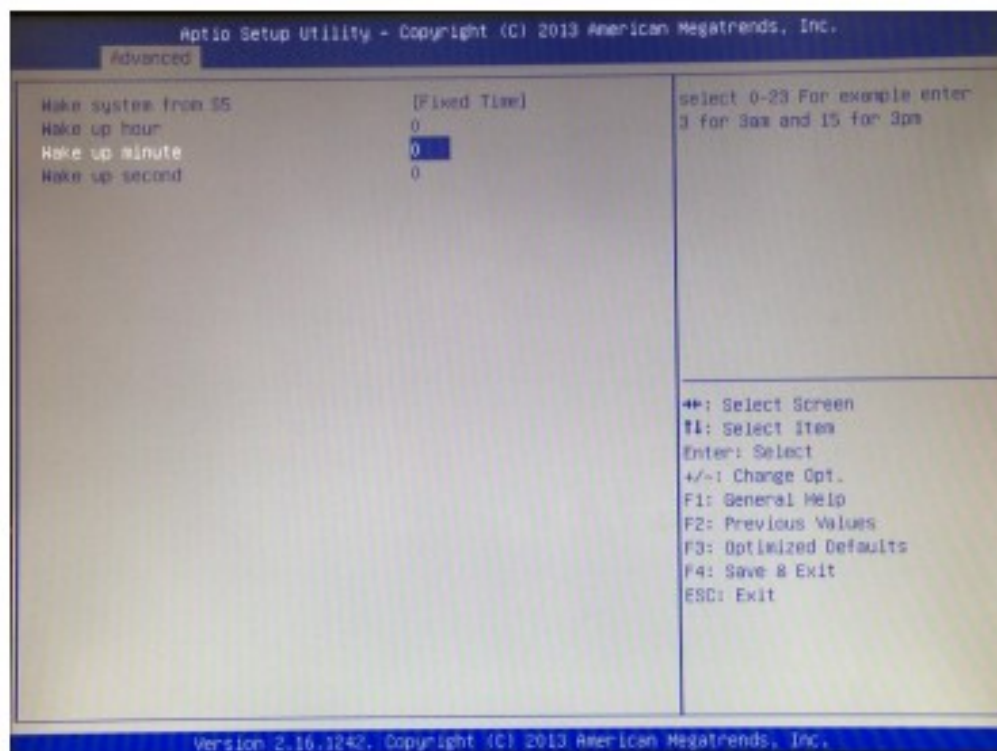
Aptio Setup Utility - Copyright (C) 2013 American Megatrends, Inc.
Advanced

Wake system from S5 [Fixed Time]
Wake up hour 0
Wake up minute 0
Wake up second 0

select 0-23 For example enter 3 for 3am and 15 for 3pm

→←: Select Screen
↑↓: Select Item
Enter: Select
+/-: Change Opt.
F1: General Help
F2: Previous Values
F3: Optimized Defaults
F4: Save & Exit
ESC: Exit

Version 2.16.1242. Copyright (C) 2013 American Megatrends, Inc.